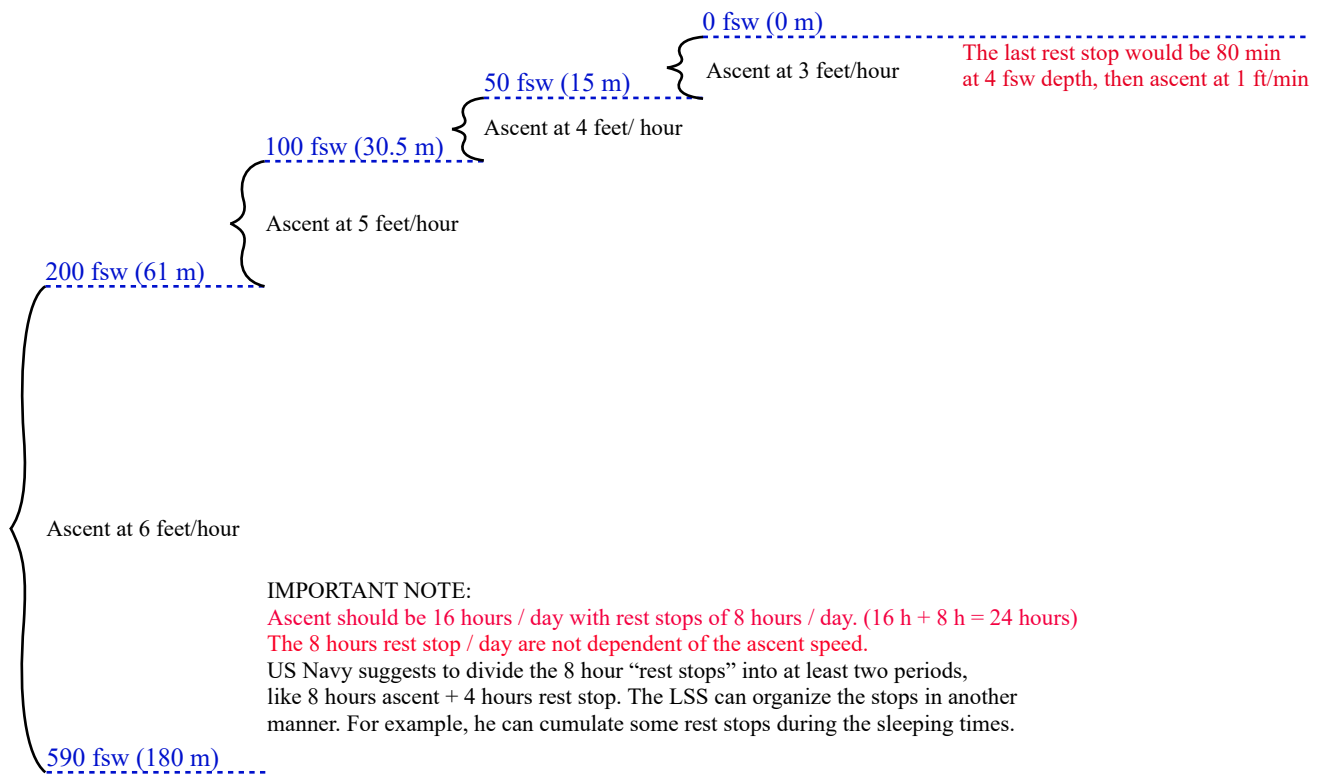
0 fsw (0 m)

The last rest stop would be 80 min at 4 fsw depth, then ascent at 1 ft/min

Ascent at 3 feet/hour

50 fsw (15 m)

Ascent at 4 feet/ hour

100 fsw (30.5 m)

Ascent at 5 feet/hour

200 fsw (61 m)

Ascent at 6 feet/hour

IMPORTANT NOTE:
Ascent should be 16 hours / day with rest stops of 8 hours / day. (16 h + 8 h = 24 hours)
The 8 hours rest stop / day are not dependent of the ascent speed.
US Navy suggests to divide the 8 hour “rest stops” into at least two periods, like 8 hours ascent + 4 hours rest stop. The LSS can organize the stops in another manner. For example, he can cumulate some rest stops during the sleeping times.

590 fsw (180 m)